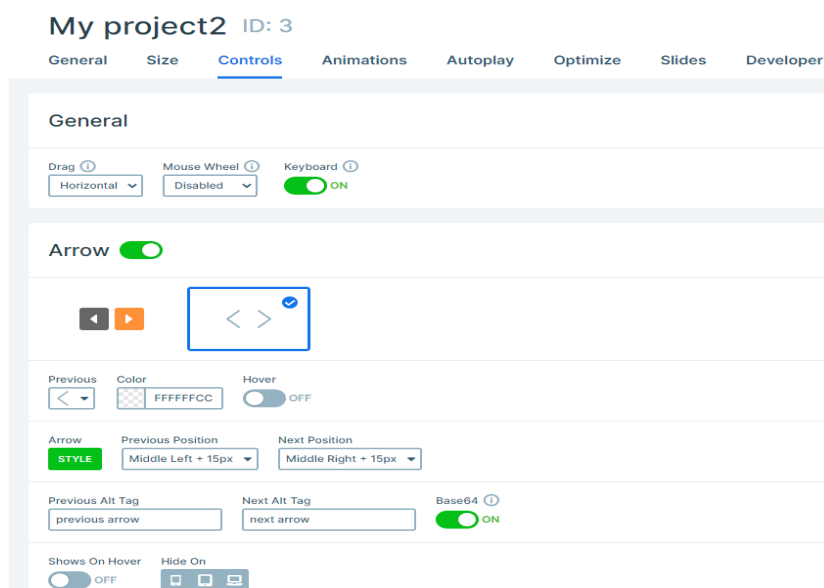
My project2 ID: 3

General Size Controls Animations Autoplay Optimize Slides Developer

General

Drag ⓘ
Horizontal

Mouse Wheel ⓘ
Disabled

Keyboard ⓘ
ON

Arrow

< >

Previous
<

Color
FFFFFFCC

Hover
OFF

Arrow
STYLE

Previous Position
Middle Left + 15px

Next Position
Middle Right + 15px

Previous Alt Tag
previous arrow

Next Alt Tag
next arrow

Base64 ⓘ
ON

Shows On Hover
OFF

Hide On